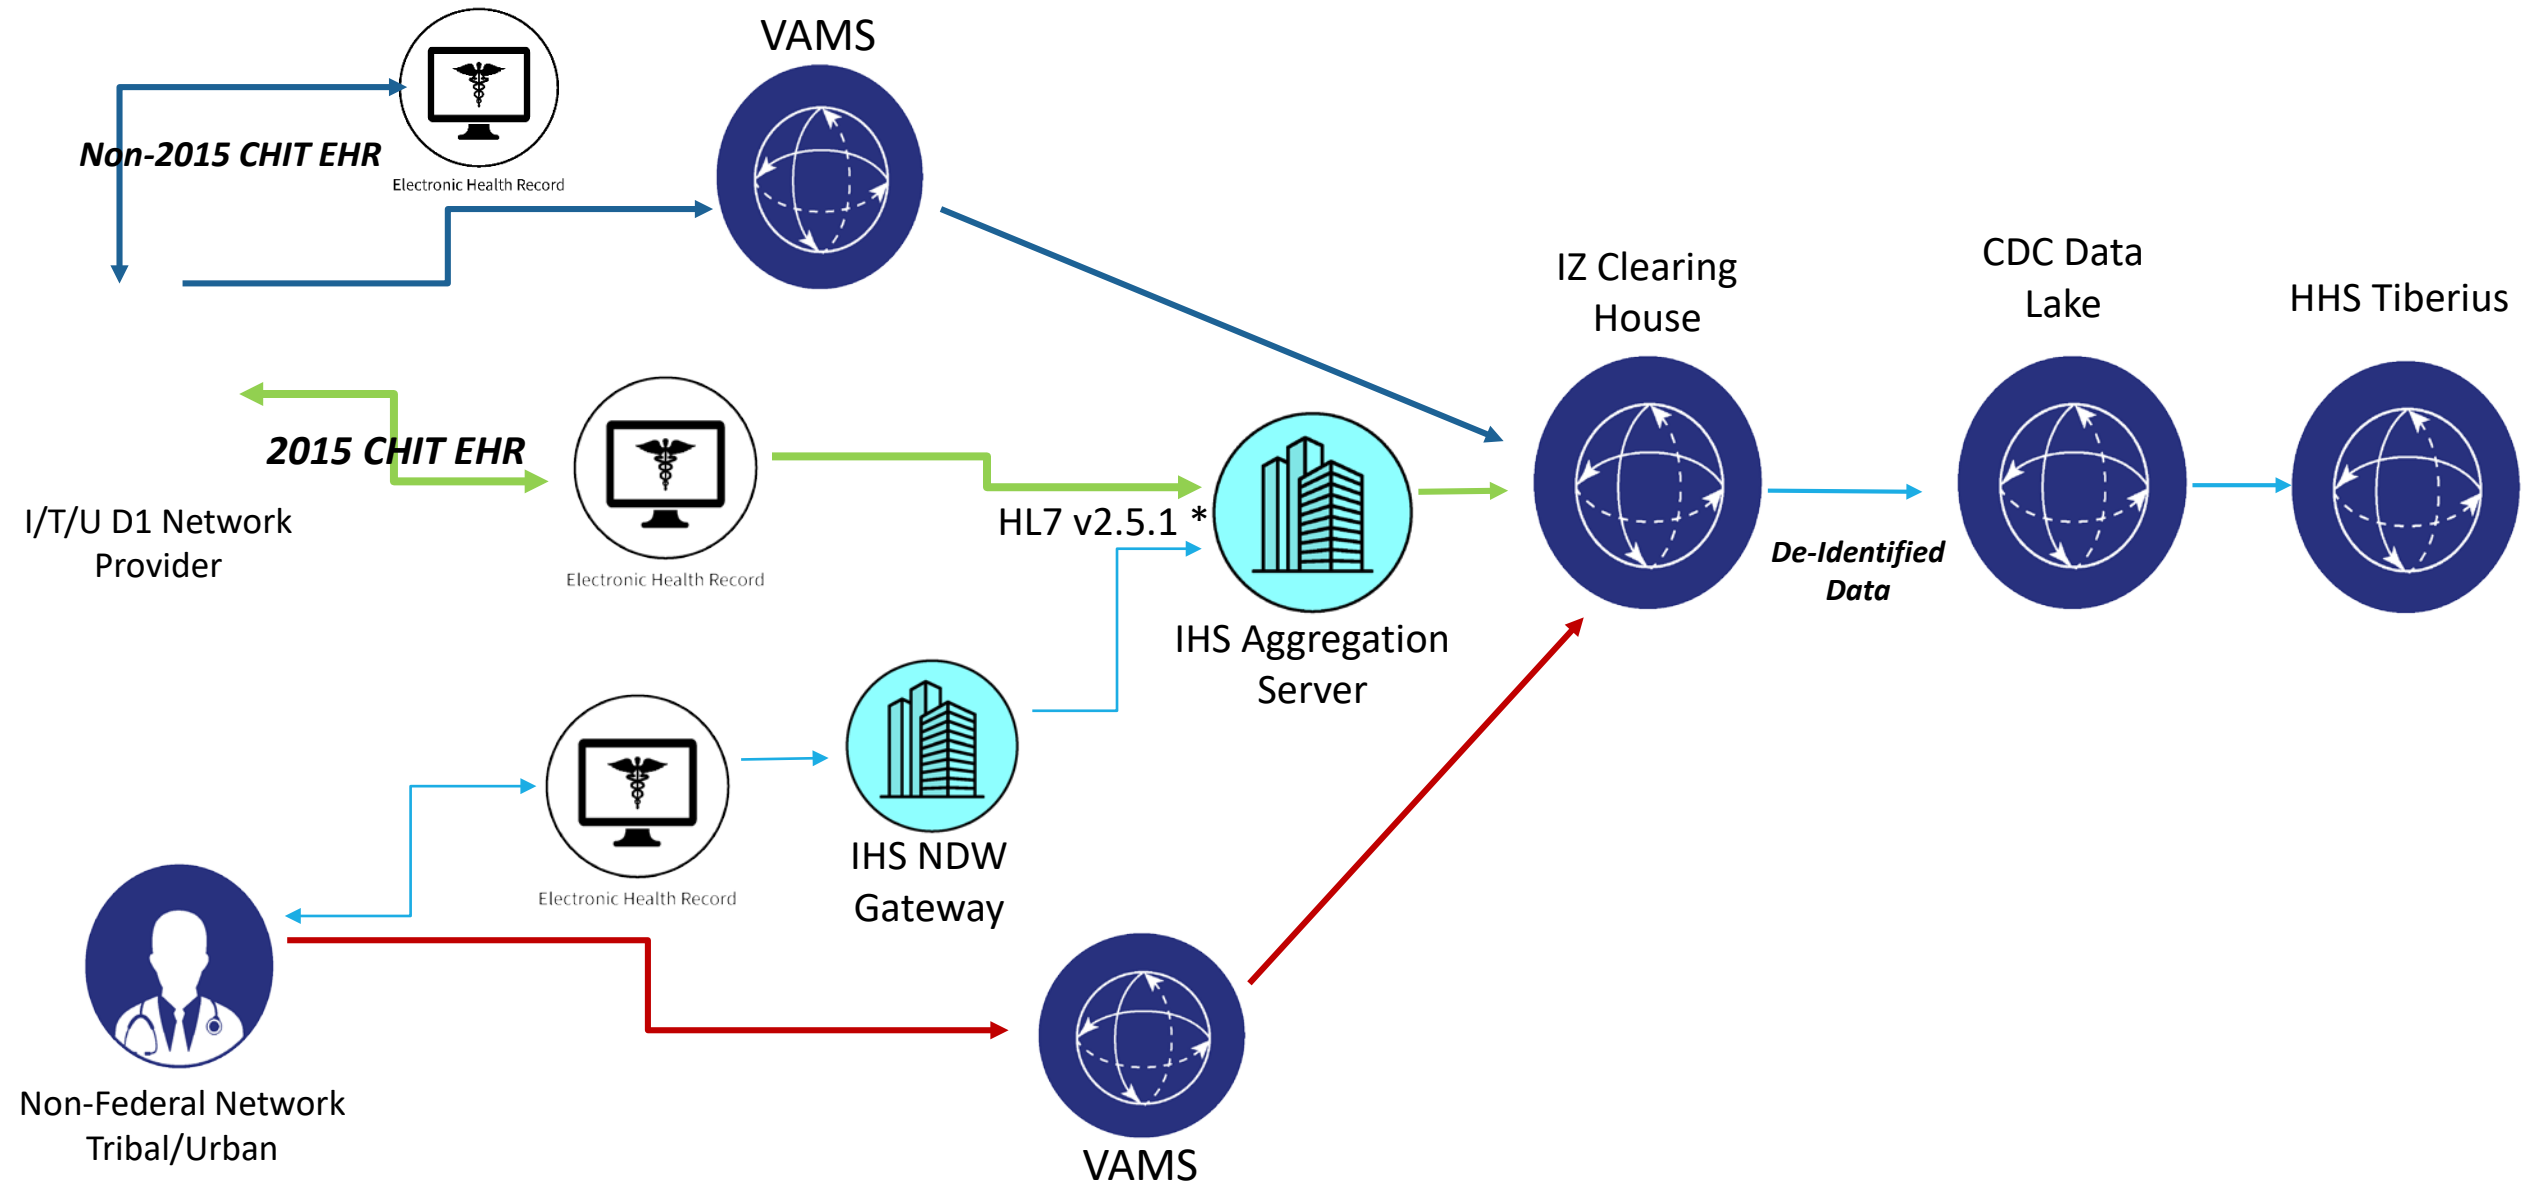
VAMS

Non-2015 CHIT EHR

Electronic Health Record

IZ Clearing House

CDC Data Lake

HHS Tiberius

2015 CHIT EHR

I/T/U D1 Network Provider

Electronic Health Record

HL7 v2.5.1 *

IHS Aggregation Server

De-Identified Data

Electronic Health Record

IHS NDW Gateway

Non-Federal Network Tribal/Urban

VAMS